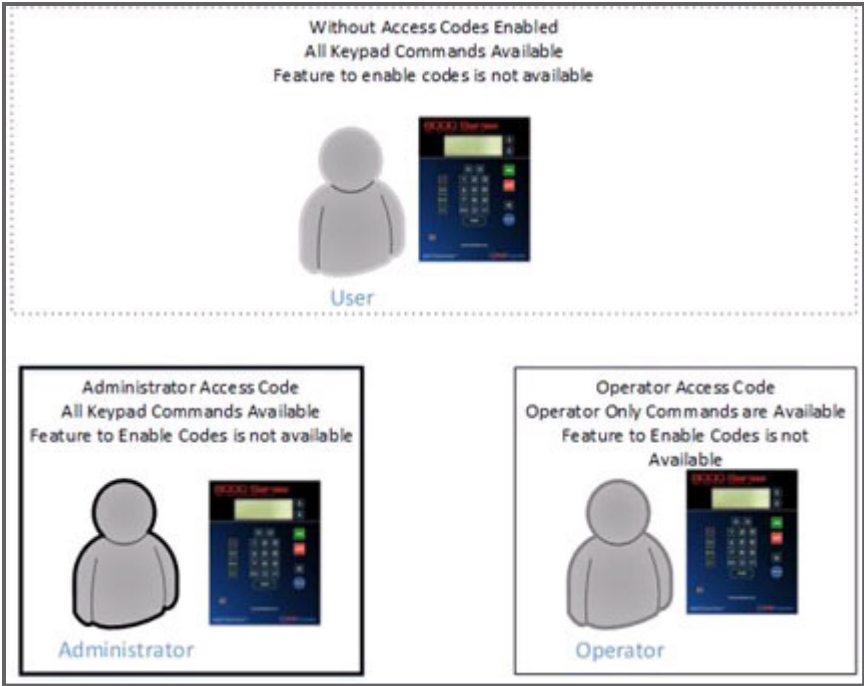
Without Access Codes Enabled
All Keypad Commands Available
Feature to enable codes is not available

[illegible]

User

Administrator Access Code
All Keypad Commands Available
Feature to Enable Codes is not available

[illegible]

Administrator

Operator Access Code
Operator Only Commands are Available
Feature to Enable Codes is not Available

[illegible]

Operator